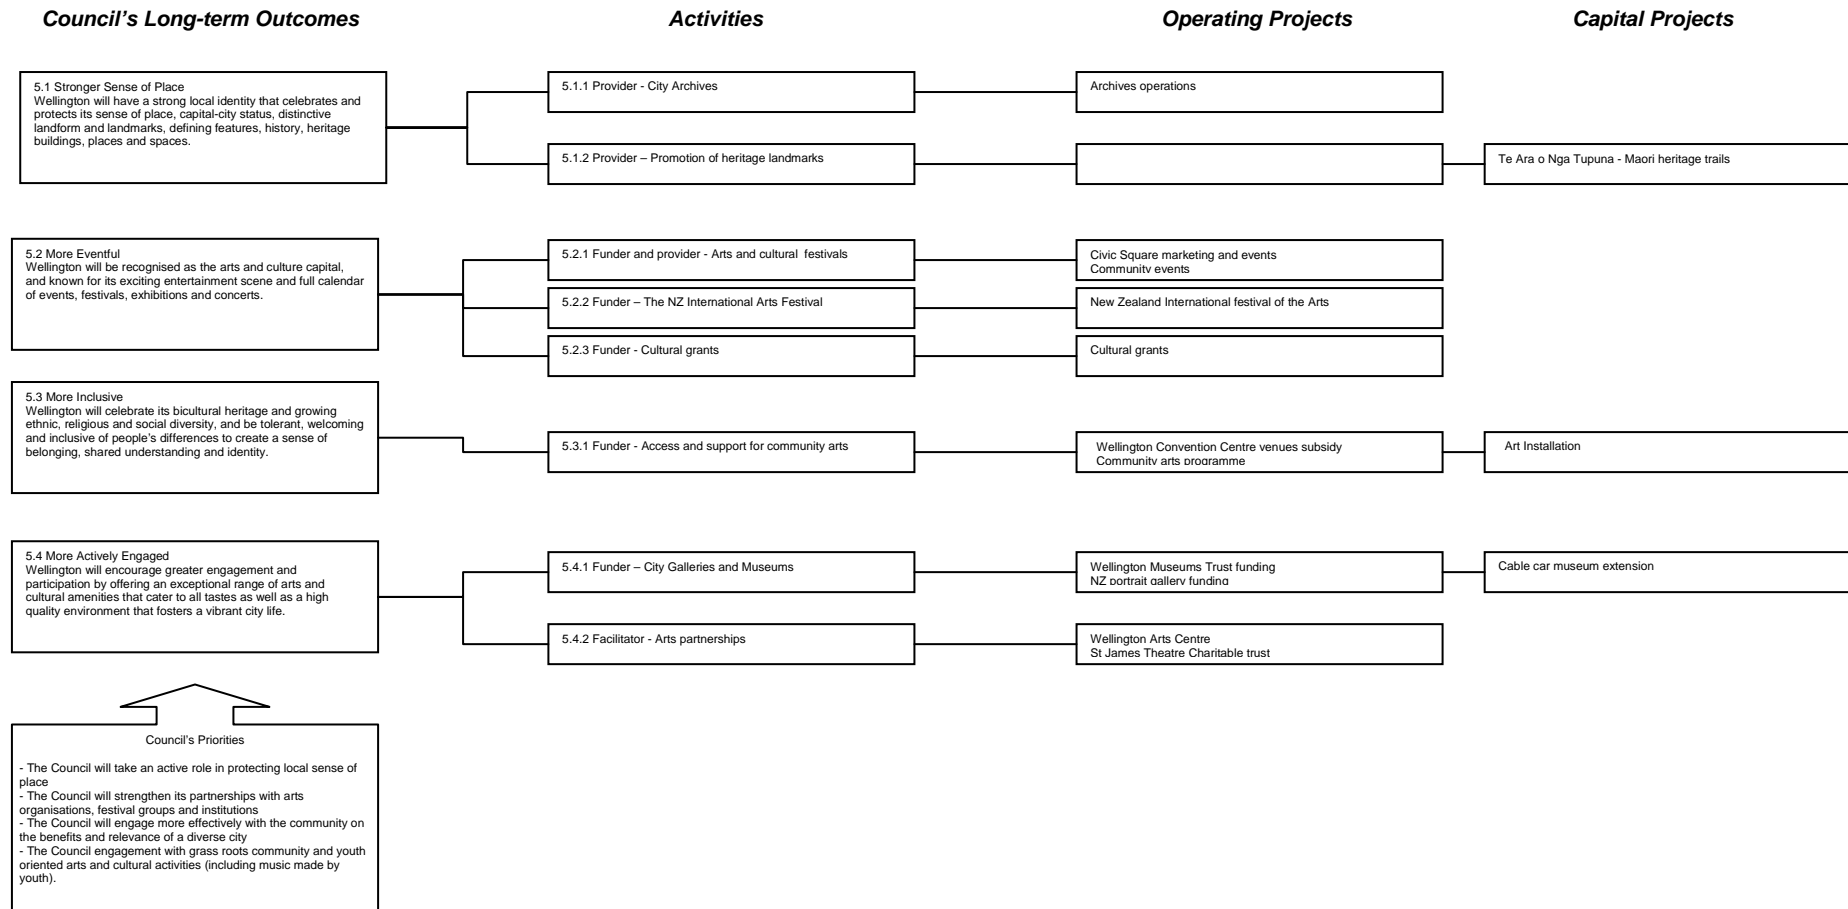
Council's Long-term Outcomes

Activities

Operating Projects

Capital Projects

5.1 Stronger Sense of Place
Wellington will have a strong local identity that celebrates and protects its sense of place, capital-city status, distinctive landform and landmarks, defining features, history, heritage buildings, places and spaces.

5.1.1 Provider - City Archives

Archives operations

5.1.2 Provider – Promotion of heritage landmarks

Te Ara o Nga Tupuna - Maori heritage trails

5.2 More Eventful
Wellington will be recognised as the arts and culture capital, and known for its exciting entertainment scene and full calendar of events, festivals, exhibitions and concerts.

5.2.1 Funder and provider - Arts and cultural festivals

Civic Square marketing and events
Community events

5.2.2 Funder – The NZ International Arts Festival

New Zealand International festival of the Arts

5.2.3 Funder - Cultural grants

Cultural grants

5.3 More Inclusive
Wellington will celebrate its bicultural heritage and growing ethnic, religious and social diversity, and be tolerant, welcoming and inclusive of people's differences to create a sense of belonging, shared understanding and identity.

5.3.1 Funder - Access and support for community arts

Wellington Convention Centre venues subsidy
Community arts programme

Art Installation

5.4 More Actively Engaged
Wellington will encourage greater engagement and participation by offering an exceptional range of arts and cultural amenities that cater to all tastes as well as a high quality environment that fosters a vibrant city life.

5.4.1 Funder – City Galleries and Museums

Wellington Museums Trust funding
NZ portrait gallery funding

Cable car museum extension

5.4.2 Facilitator - Arts partnerships

Wellington Arts Centre
St James Theatre Charitable trust

Council's Priorities

- The Council will take an active role in protecting local sense of place
- The Council will strengthen its partnerships with arts organisations, festival groups and institutions
- The Council will engage more effectively with the community on the benefits and relevance of a diverse city
- The Council engagement with grass roots community and youth oriented arts and cultural activities (including music made by youth).